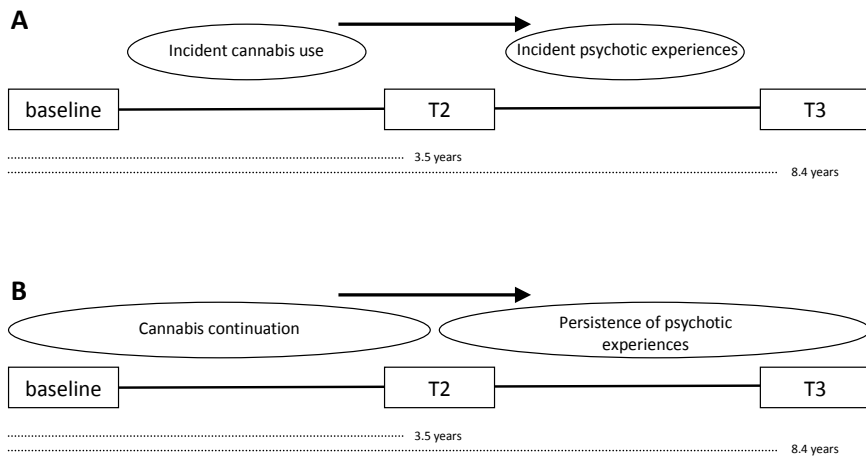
A

Incident cannabis use

Incident psychotic experiences

baseline

T2

T3

3.5 years

8.4 years

B

Cannabis continuation

Persistence of psychotic experiences

baseline

T2

T3

3.5 years

8.4 years